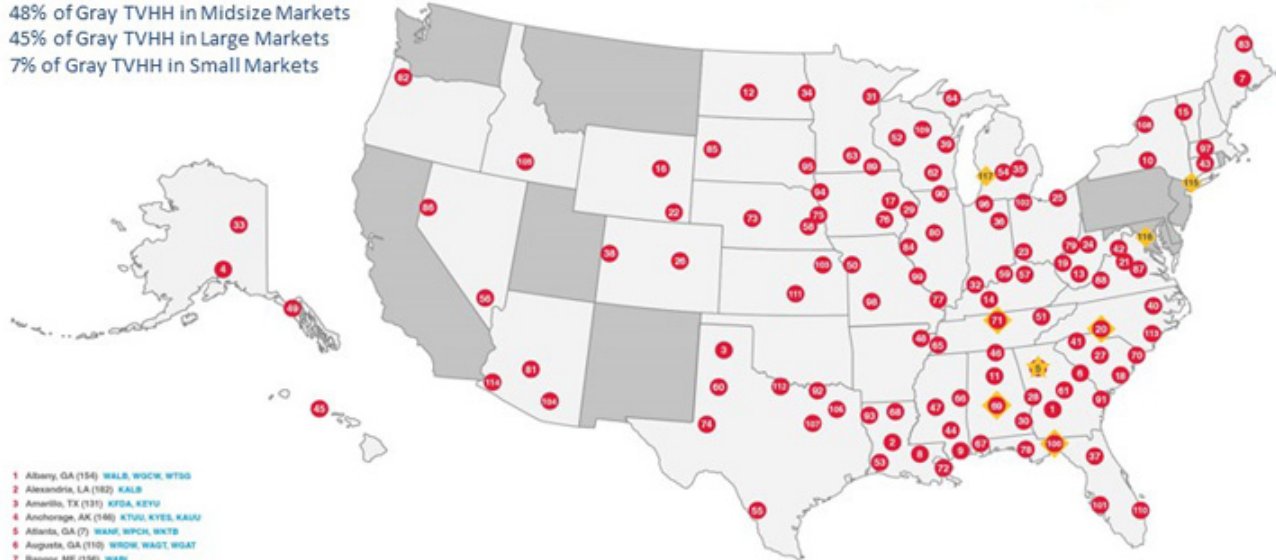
48% of Gray TVHH in Midsize Markets
45% of Gray TVHH in Large Markets
7% of Gray TVHH in Small Markets

82 12 34 31 64 63 7 108 15 97 43 10 105 85 95 63 89 109 39 52 16 94 17 62 117 54 35 116 22 73 75 58 76 29 90 96 102 25 42 33 86 38 26 103 50 84 80 36 23 79 24 118 21 87 4 111 99 59 57 19 13 68 56 98 77 32 14 40 49 48 71 51 20 113 65 46 41 27 70 3 11 5 61 114 81 112 92 60 104 106 93 68 47 66 69 28 1 6 18 91 74 107 44 30 45 2 8 9 67 78 100 37 53 72 55 101 110

1 Albany, GA (154) WALB, WGCW, WTSG
2 Alexandria, LA (182) KALB
3 Amarillo, TX (131) KFDA, KEYU
4 Anchorage, AK (146) KTUU, KYES, KAUU
5 Atlanta, GA (7) WANF, WPCH, WKTB
6 Augusta, GA (110) WRDW, WAGT, WGAT
7 Bangor, ME (156) WABI